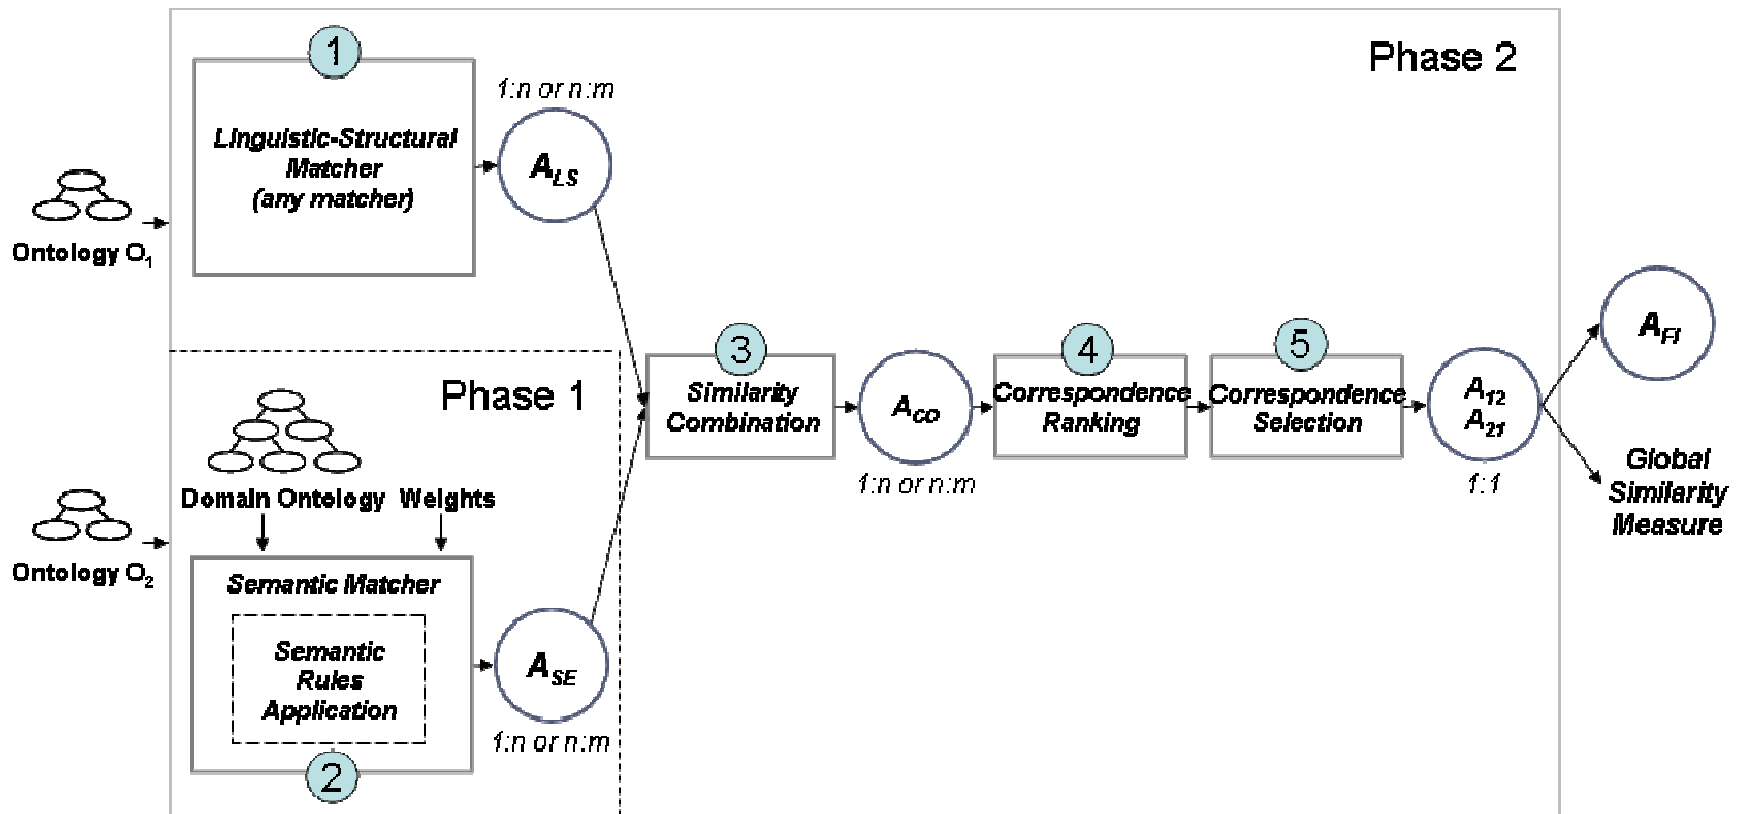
Phase 2

1

1:n or n:m

Linguistic-Structural Matcher (any matcher)

$A_{LS}$

Ontology $O_1$

Phase 1

3

Similarity Combination

$A_{CO}$

1:n or n:m

4

Correspondence Ranking

5

Correspondence Selection

$A_{12}$
$A_{21}$

1:1

$A_{FI}$

Global Similarity Measure

Domain Ontology

Weights

Ontology $O_2$

Semantic Matcher

Semantic Rules Application

$A_{SE}$

1:n or n:m

2